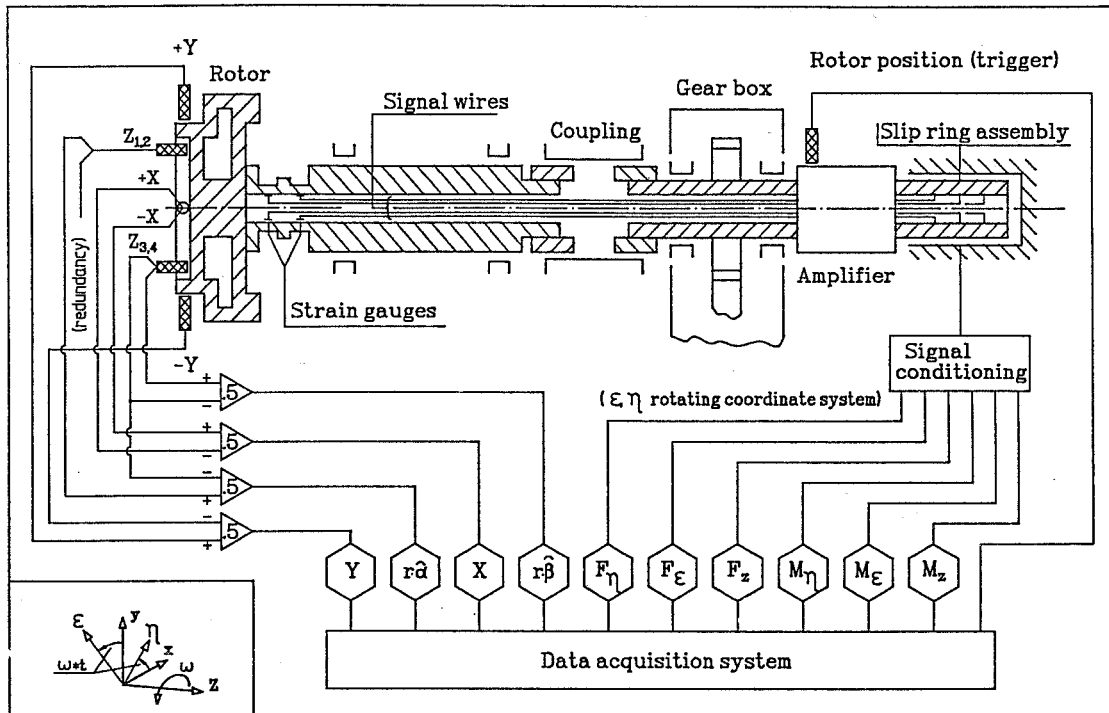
+Y

Rotor

Signal wires

Gear box

Rotor position (trigger)

Coupling

Slip ring assembly

$Z_{1,2}$

+X

-X

$Z_{3,4}$

(redundancy)

Strain gauges

Amplifier

-Y

Signal conditioning

+
-
5

+
-
5

-
+
5

-
+
5

( $\varepsilon\ \eta$ rotating coordinate system)

Y

$r\hat{\alpha}$

X

$r\hat{\beta}$

$F_\eta$

$F_\varepsilon$

$F_z$

$M_\eta$

$M_\varepsilon$

$M_z$

Data acquisition system

$\varepsilon$

y

$\eta$

x

$\omega * t$

$\omega$

z

v